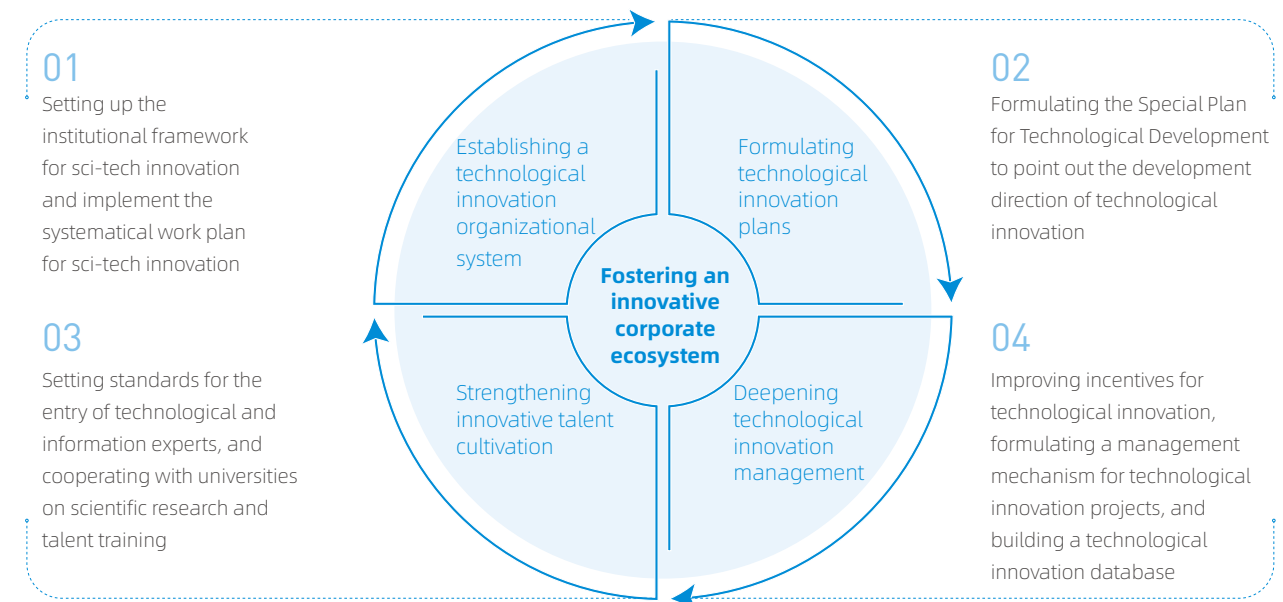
01

Setting up the institutional framework for sci-tech innovation and implement the systematical work plan for sci-tech innovation

03

Setting standards for the entry of technological and information experts, and cooperating with universities on scientific research and talent training

Establishing a technological innovation organizational system

Formulating technological innovation plans

Fostering an innovative corporate ecosystem

Strengthening innovative talent cultivation

Deepening technological innovation management

02

Formulating the Special Plan for Technological Development to point out the development direction of technological innovation

04

Improving incentives for technological innovation, formulating a management mechanism for technological innovation projects, and building a technological innovation database